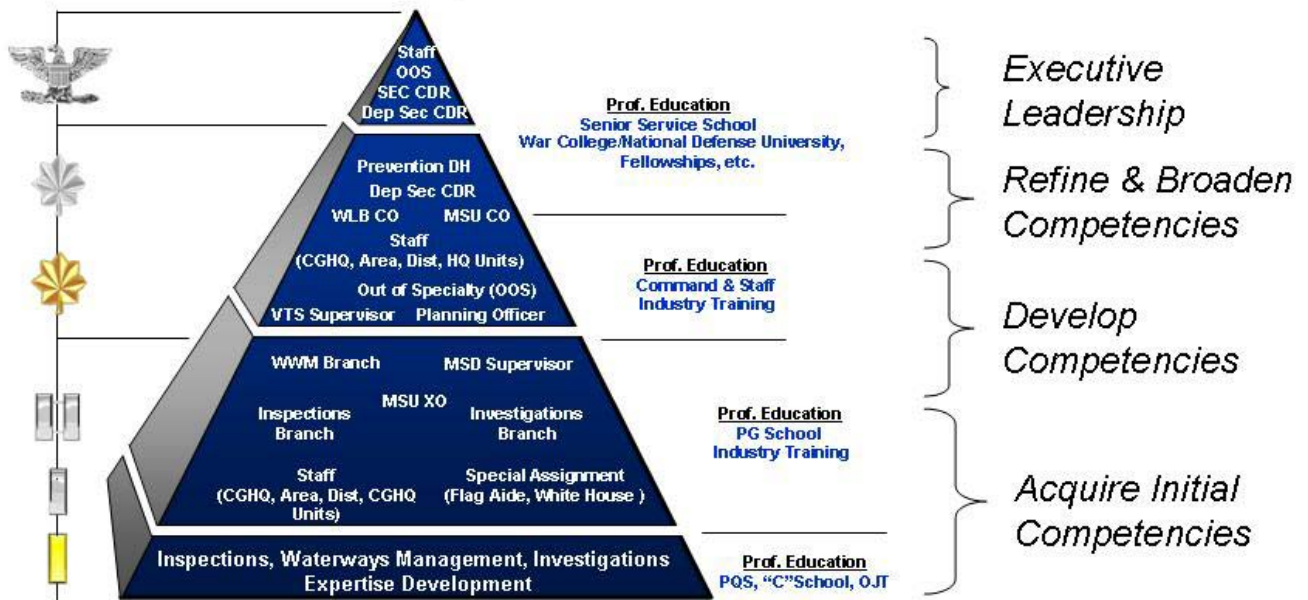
Staff
OOS
SEC CDR
Dep Sec CDR

Prof. Education
Senior Service School
War College/National Defense University, Fellowships, etc.

Executive Leadership

Prevention DH
Dep Sec CDR
WLB CO MSU CO
Staff
(CGHQ, Area, Dist, HQ Units)
Out of Specialty (OOS)
VTS Supervisor Planning Officer

Refine & Broaden Competencies

Prof. Education
Command & Staff
Industry Training

Develop Competencies

WWM Branch MSD Supervisor
MSU XO
Inspections Branch
Investigations Branch
Staff
(CGHQ, Area, Dist, CGHQ Units)
Special Assignment
(Flag Aide, White House )

Prof. Education
PG School
Industry Training

Acquire Initial Competencies

Inspections, Waterways Management, Investigations
Expertise Development

Prof. Education
PQS, "C"School, OJT